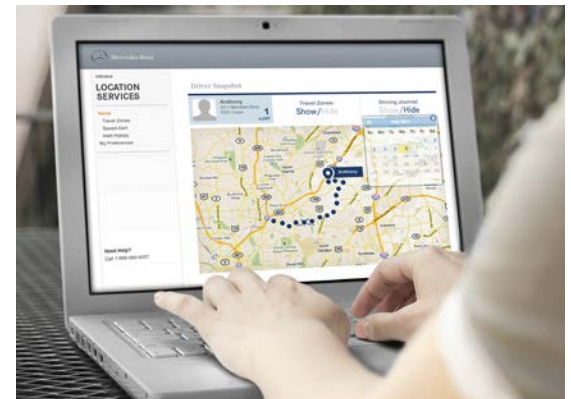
Mercedes-Benz

LOCATION SERVICES

Home
Travel Zones
Speed Alert
Alert History
My Preferences

Need Help?
Call 1-866-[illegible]

Driver Snapshot

Anthony
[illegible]

1
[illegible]

Travel Zones:
Show/Hide

Driving Journal:
Show/Hide

Anthony